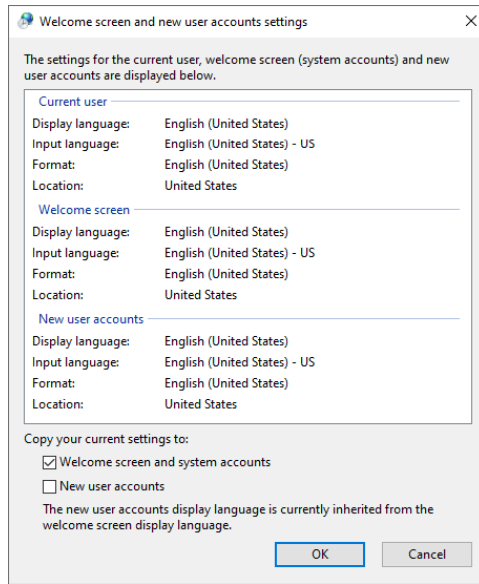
Welcome screen and new user accounts settings

×

The settings for the current user, welcome screen (system accounts) and new user accounts are displayed below.

Current user

| | |
|---|---|
| Display language: | English (United States) |
| Input language: | English (United States) - US |
| Format: | English (United States) |
| Location: | United States |

Welcome screen

| | |
|---|---|
| Display language: | English (United States) |
| Input language: | English (United States) - US |
| Format: | English (United States) |
| Location: | United States |

New user accounts

| | |
|---|---|
| Display language: | English (United States) |
| Input language: | English (United States) - US |
| Format: | English (United States) |
| Location: | United States |

Copy your current settings to:

☑ Welcome screen and system accounts

☐ New user accounts

The new user accounts display language is currently inherited from the welcome screen display language.

OK

Cancel